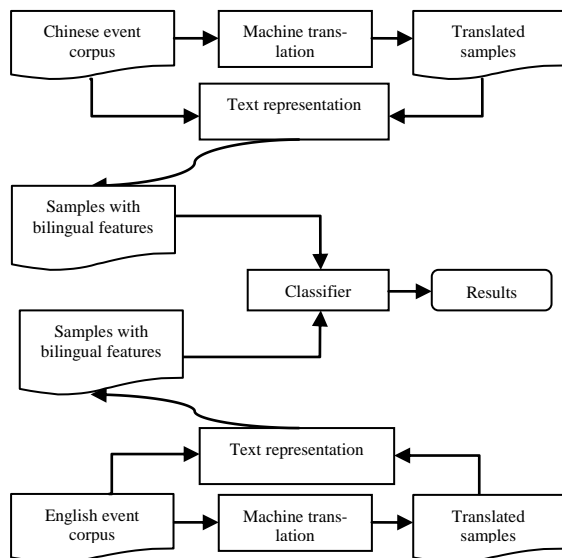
Chinese event corpus

Machine translation

Translated samples

Text representation

Samples with bilingual features

Classifier

Results

Samples with bilingual features

Text representation

English event corpus

Machine translation

Translated samples